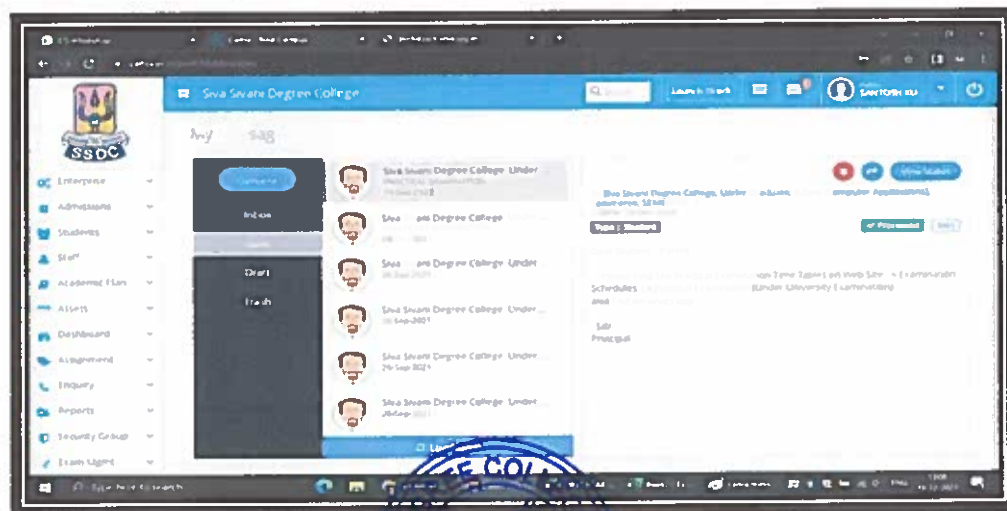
SSDC

Siva Sivani Degree College

Learn Here

Enterprise

Admissions

Students

Staff

Academic Plan

Assets

Dashboard

Assignment

Enquiry

Reports

Security Group

Exam Mgmt

Compose

Inbox

Draft

Trash

Siva Sivani Degree College, Under

Siva Sivani Degree College

Siva Sivani Degree College, Under

Siva Sivani Degree College, Under

Siva Sivani Degree College, Under

Siva Sivani Degree College, Under

View Status

Siva Sivani Degree College, Under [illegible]

Schedules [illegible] (Under University Examination)

Sd/-

Principal

Type here to search